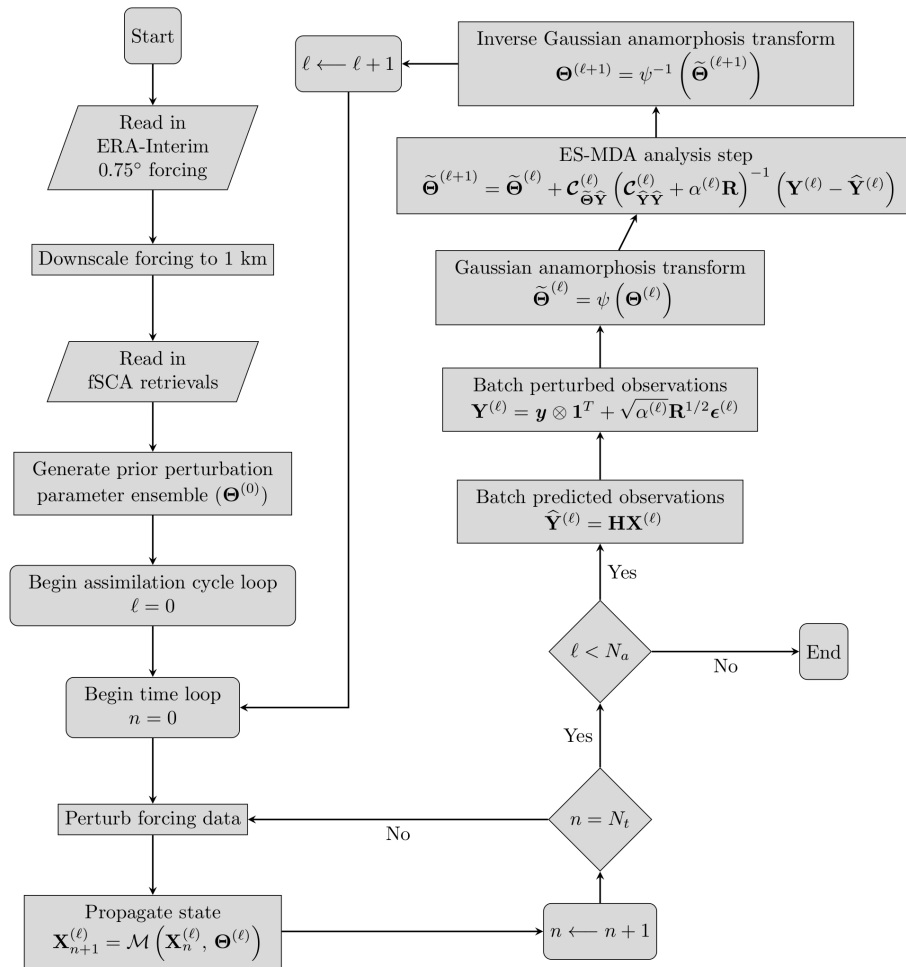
Start

Read in ERA-Interim 0.75° forcing

Downscale forcing to 1 km

Read in fSCA retrievals

Generate prior perturbation parameter ensemble ($\mathbf{\Theta}^{(0)}$)

Begin assimilation cycle loop $\ell = 0$

Begin time loop $n = 0$

Perturb forcing data

Propagate state $\mathbf{X}_{n+1}^{(\ell)} = \mathcal{M}\left(\mathbf{X}_n^{(\ell)}, \mathbf{\Theta}^{(\ell)}\right)$

$n \longleftarrow n+1$

$n = N_t$

No

Yes

$\ell < N_a$

No

End

Yes

Batch predicted observations $\widehat{\mathbf{Y}}^{(\ell)} = \mathbf{H}\mathbf{X}^{(\ell)}$

Batch perturbed observations $\mathbf{Y}^{(\ell)} = \boldsymbol{y} \otimes \mathbf{1}^T + \sqrt{\alpha^{(\ell)}}\mathbf{R}^{1/2}\boldsymbol{\epsilon}^{(\ell)}$

Gaussian anamorphosis transform $\widetilde{\mathbf{\Theta}}^{(\ell)} = \psi\left(\mathbf{\Theta}^{(\ell)}\right)$

ES-MDA analysis step $\widetilde{\mathbf{\Theta}}^{(\ell+1)} = \widetilde{\mathbf{\Theta}}^{(\ell)} + \boldsymbol{\mathcal{C}}_{\widetilde{\mathbf{\Theta}}\widehat{\mathbf{Y}}}^{(\ell)}\left(\boldsymbol{\mathcal{C}}_{\widehat{\mathbf{Y}}\widehat{\mathbf{Y}}}^{(\ell)} + \alpha^{(\ell)}\mathbf{R}\right)^{-1}\left(\mathbf{Y}^{(\ell)} - \widehat{\mathbf{Y}}^{(\ell)}\right)$

Inverse Gaussian anamorphosis transform $\mathbf{\Theta}^{(\ell+1)} = \psi^{-1}\left(\widetilde{\mathbf{\Theta}}^{(\ell+1)}\right)$

$\ell \longleftarrow \ell + 1$